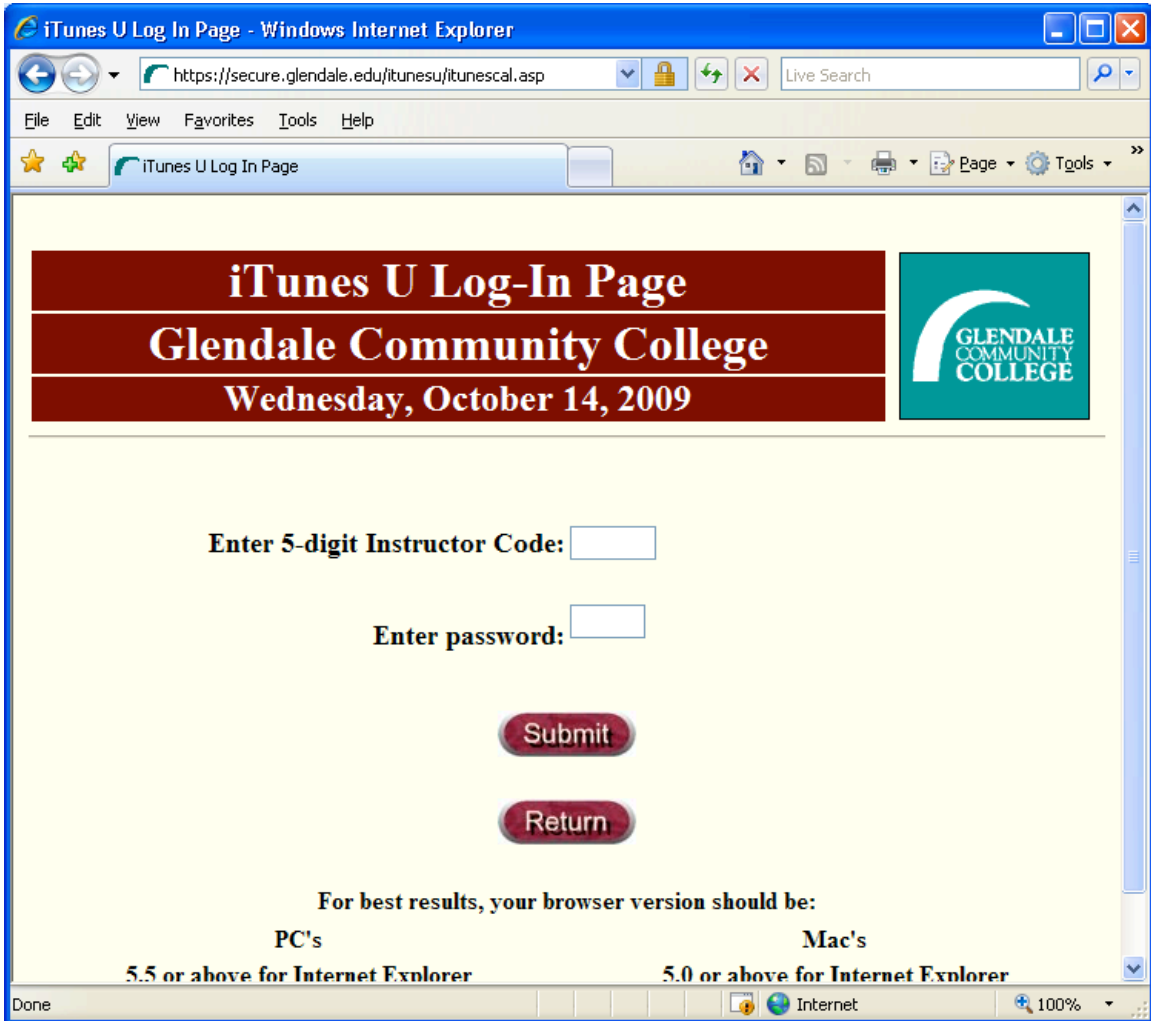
iTunes U Log In Page - Windows Internet Explorer

https://secure.glendale.edu/itunesu/itunescal.asp

Live Search

File Edit View Favorites Tools Help

iTunes U Log In Page

Page Tools

iTunes U Log-In Page
Glendale Community College
Wednesday, October 14, 2009

GLENDALE COMMUNITY COLLEGE

Enter 5-digit Instructor Code:

Enter password:

Submit

Return

For best results, your browser version should be:

PC's

5.5 or above for Internet Explorer

Mac's

5.0 or above for Internet Explorer

Done

Internet

100%